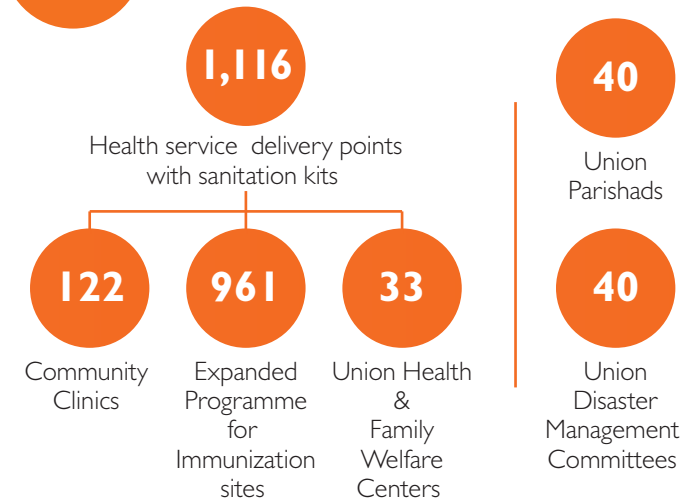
1,116

Health service delivery points with sanitation kits

122

Community Clinics

961

Expanded Programme for Immunization sites

33

Union Health & Family Welfare Centers

40

Union Parishads

40

Union Disaster Management Committees